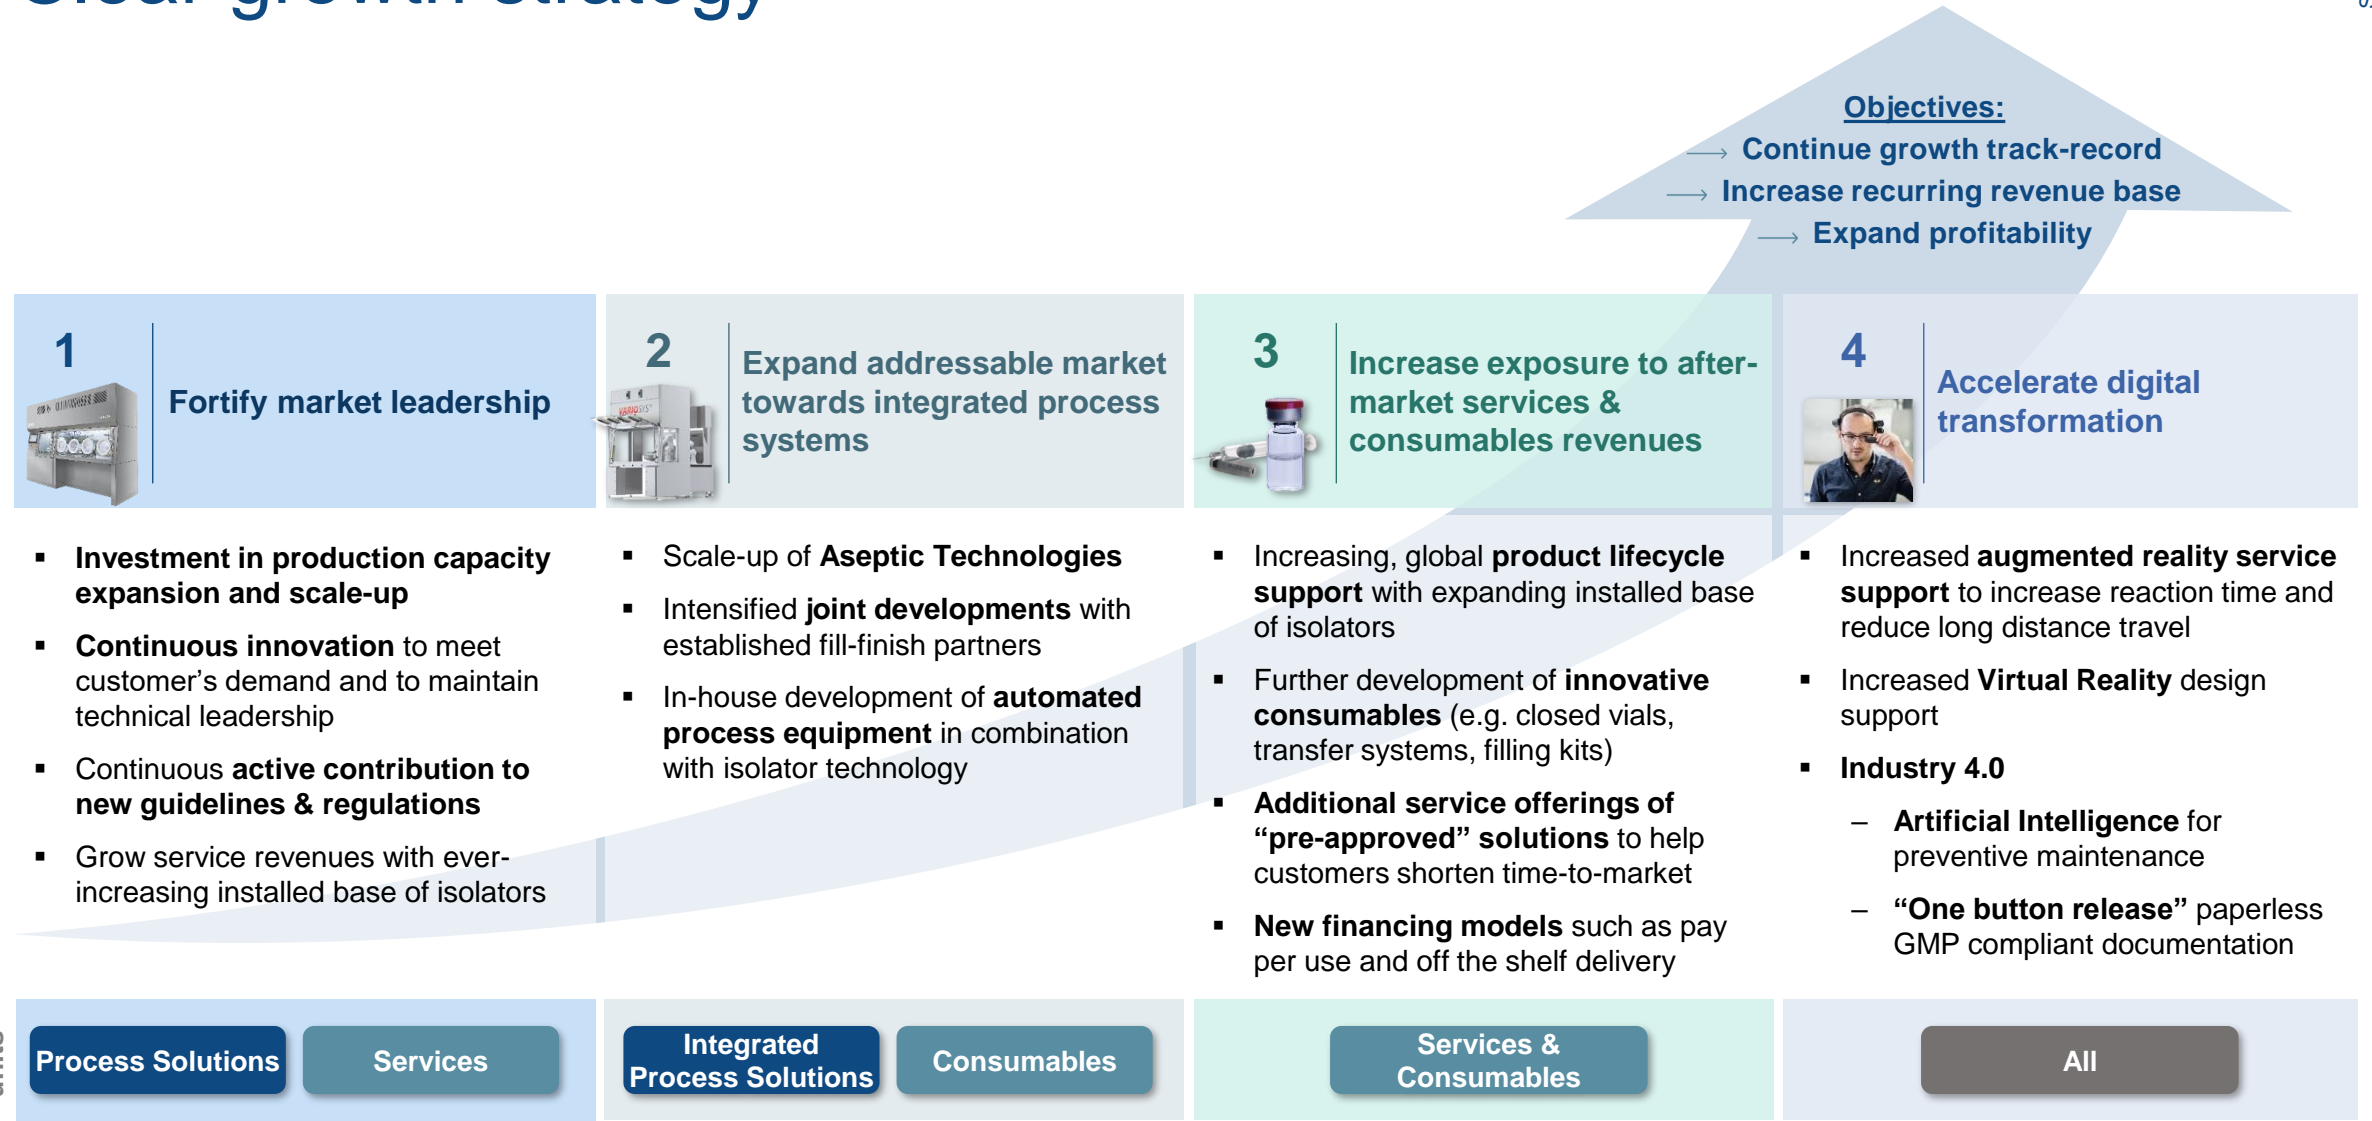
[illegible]

Objectives:
→ Continue growth track-record
→ Increase recurring revenue base
→ Expand profitability

1 Fortify market leadership

2 Expand addressable market towards integrated process systems

3 Increase exposure to after-market services & consumables revenues

4 Accelerate digital transformation

▪ Investment in production capacity expansion and scale-up
▪ Continuous innovation to meet customer's demand and to maintain technical leadership
▪ Continuous active contribution to new guidelines & regulations
▪ Grow service revenues with ever-increasing installed base of isolators

▪ Scale-up of Aseptic Technologies
▪ Intensified joint developments with established fill-finish partners
▪ In-house development of automated process equipment in combination with isolator technology

▪ Increasing, global product lifecycle support with expanding installed base of isolators
▪ Further development of innovative consumables (e.g. closed vials, transfer systems, filling kits)
▪ Additional service offerings of "pre-approved" solutions to help customers shorten time-to-market
▪ New financing models such as pay per use and off the shelf delivery

▪ Increased augmented reality service support to increase reaction time and reduce long distance travel
▪ Increased Virtual Reality design support
▪ Industry 4.0
– Artificial Intelligence for preventive maintenance
– "One button release" paperless GMP compliant documentation

Process Solutions
Services
Integrated Process Solutions
Consumables
Services & Consumables
All